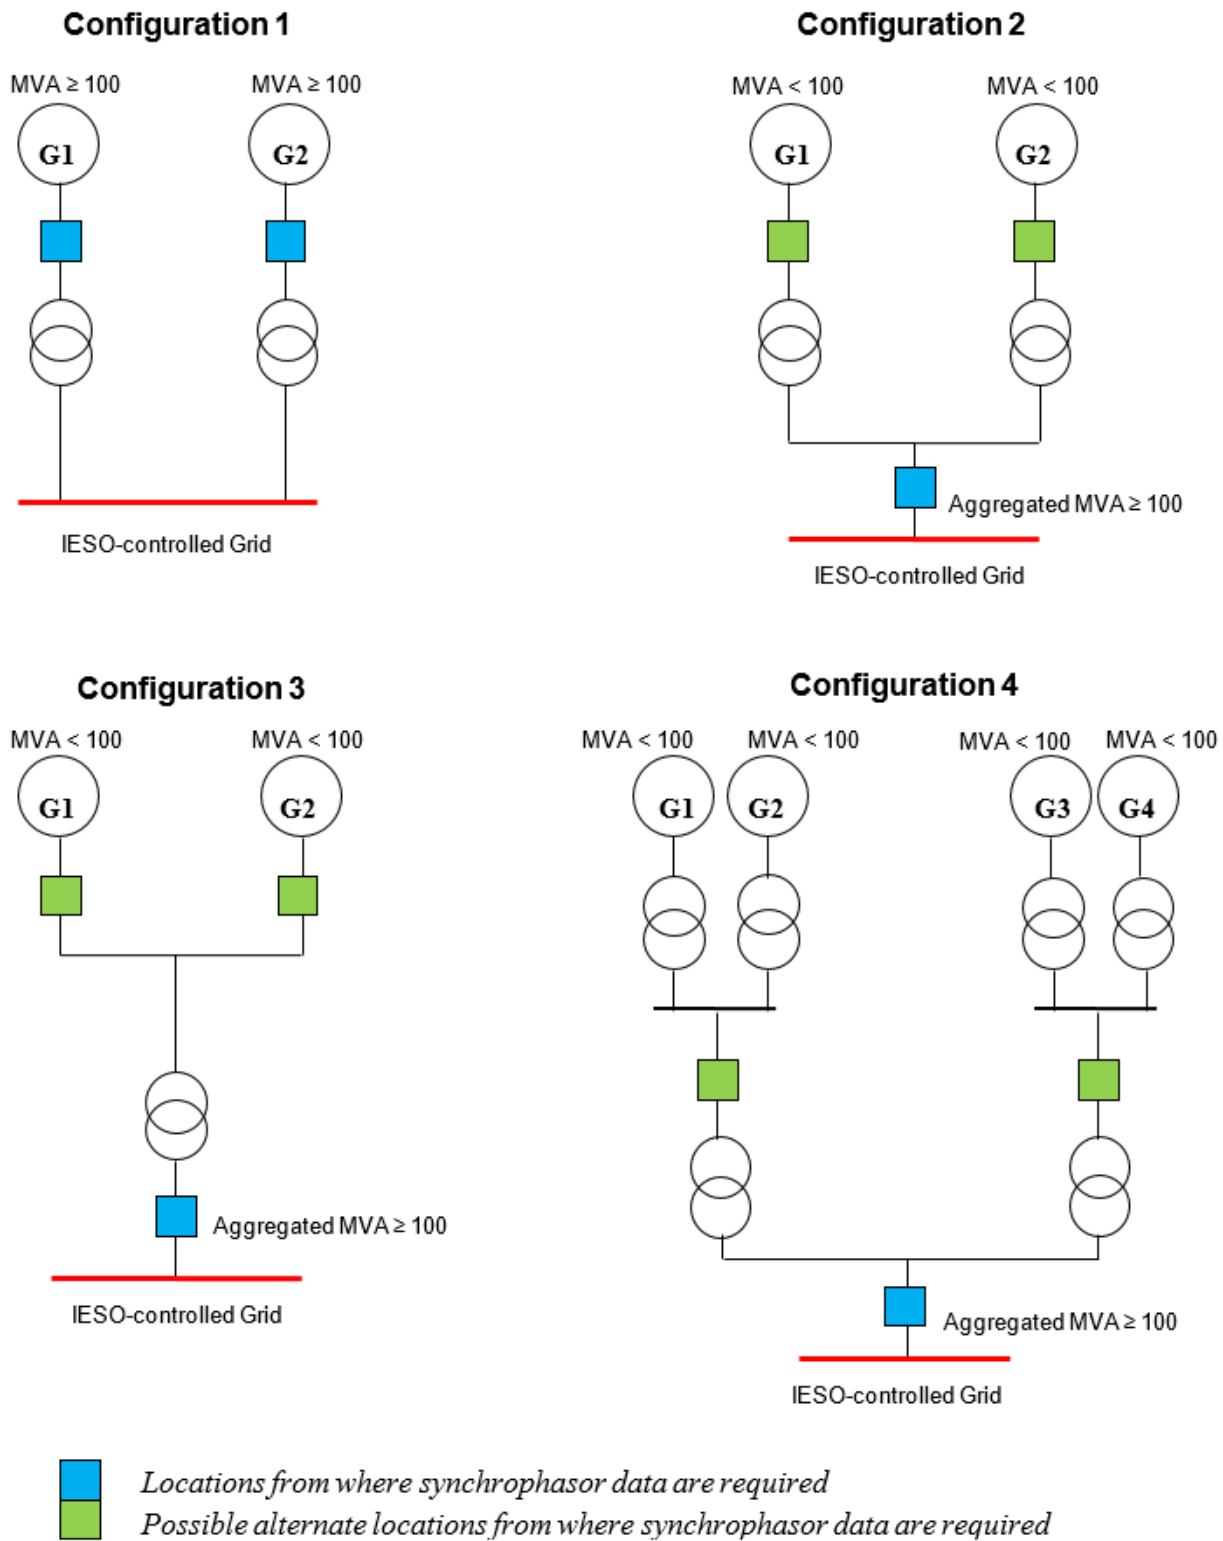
Configuration 1

MVA ≥ 100

G1

MVA ≥ 100

G2

IESO-controlled Grid

Configuration 2

MVA < 100

G1

MVA < 100

G2

Aggregated MVA ≥ 100

IESO-controlled Grid

Configuration 3

MVA < 100

G1

MVA < 100

G2

Aggregated MVA ≥ 100

IESO-controlled Grid

Configuration 4

MVA < 100

G1

MVA < 100

G2

MVA < 100

G3

MVA < 100

G4

Aggregated MVA ≥ 100

IESO-controlled Grid

Locations from where synchrophasor data are required

Possible alternate locations from where synchrophasor data are required